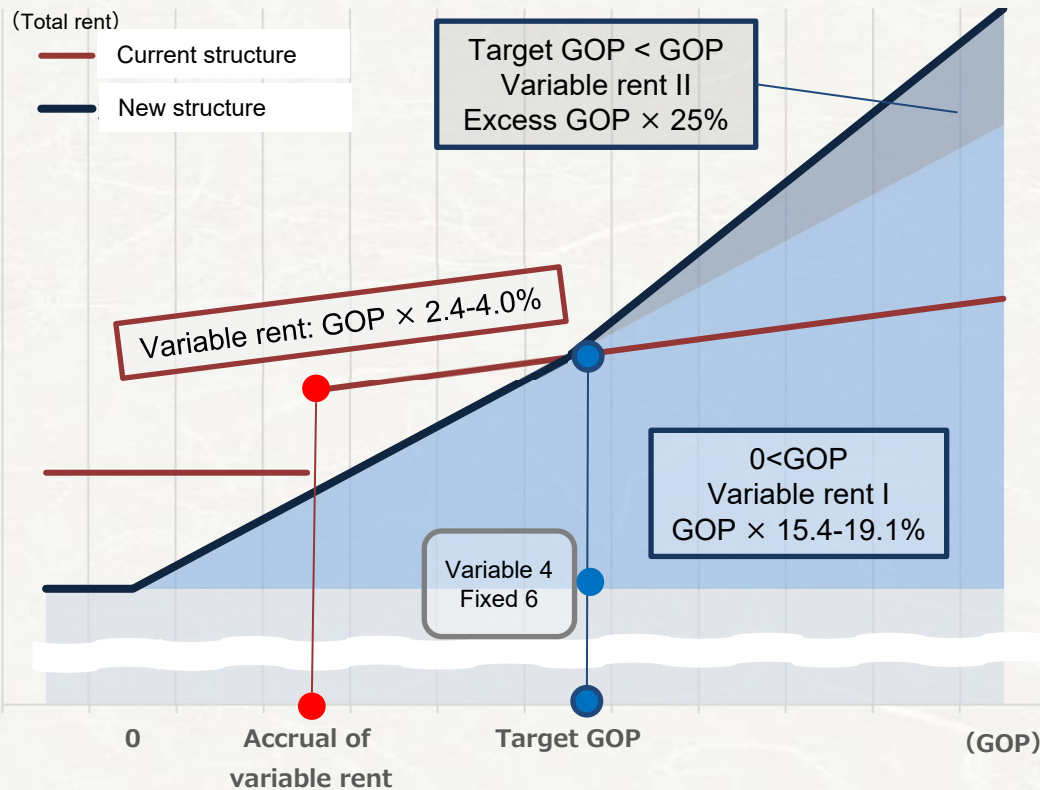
(Total rent)

Current structure

New structure

Target GOP < GOP
Variable rent II
Excess GOP × 25%

Variable rent: GOP × 2.4-4.0%

0<GOP
Variable rent I
GOP × 15.4-19.1%

Variable 4
Fixed 6

0

Accrual of variable rent

Target GOP

(GOP)